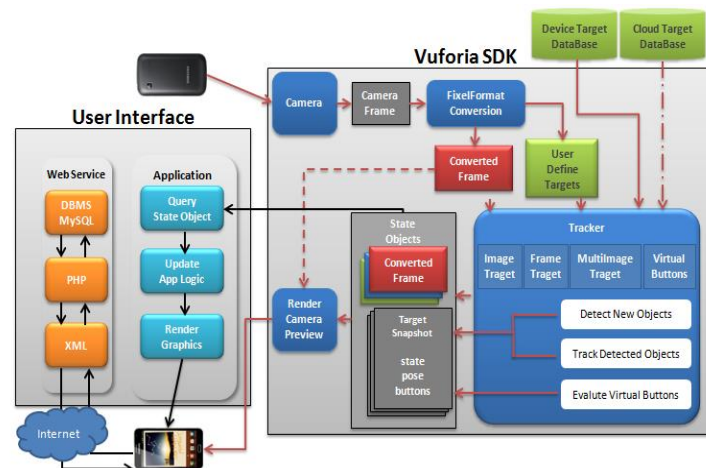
Device Target DataBase

Cloud Target DataBase

Vuforia SDK

User Interface

Camera

Camera Frame

FixelFormat Conversion

Converted Frame

User Define Targets

Web Service

Application

DBMS MySQL

Query State Object

Update App Logic

PHP

XML

Render Graphics

Render Camera Preview

State Objects

Converted Frame

Target Snapshot

state pose buttons

Tracker

Image Traget

Frame Target

MultiImage Traget

Virtual Buttons

Detect New Objects

Track Detected Objects

Evalute Virtual Buttons

Internet